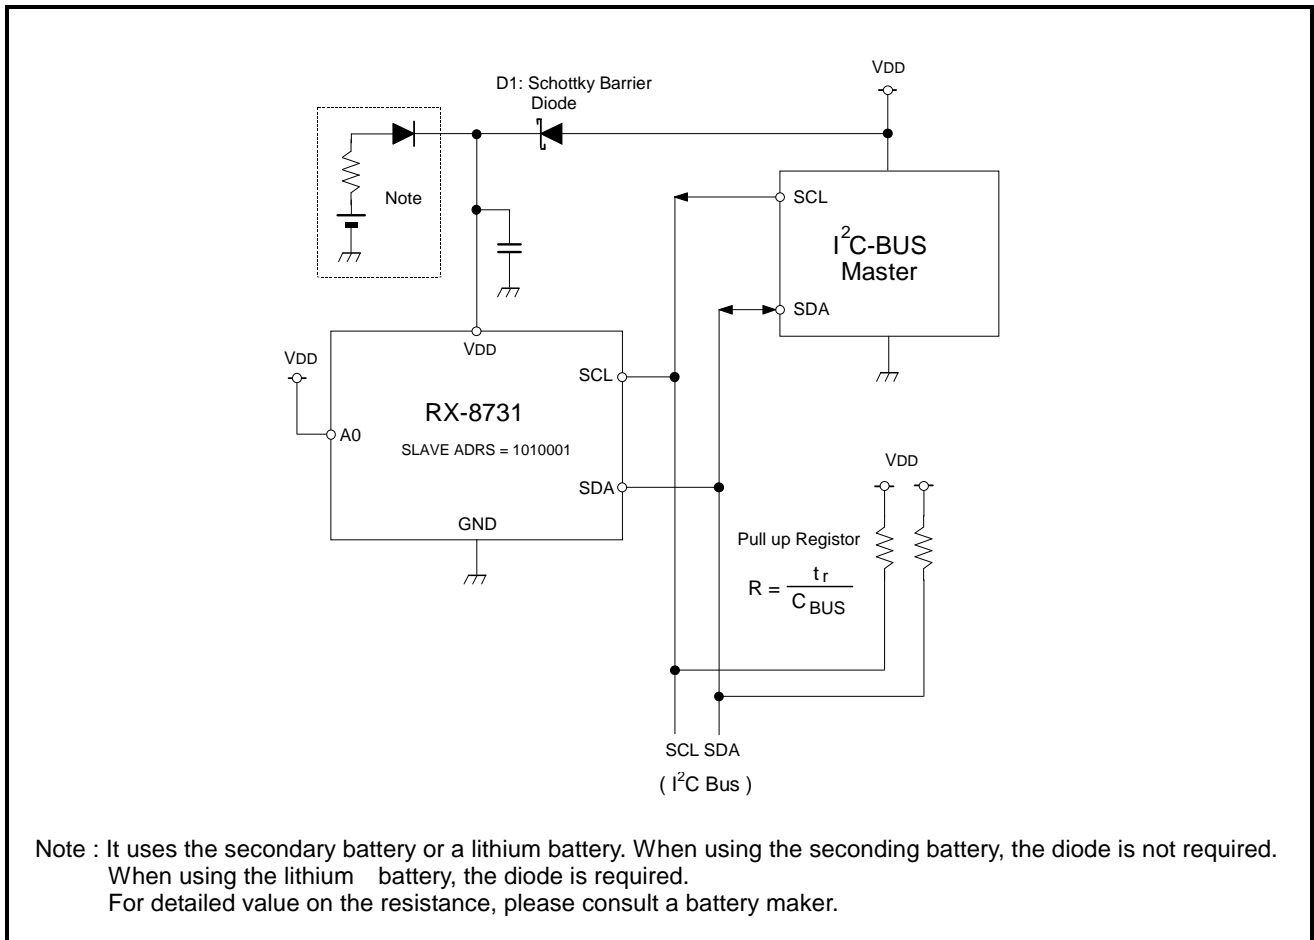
D1: Schottky Barrier Diode

VDD

Note

SCL

$I^2C$-BUS Master

SDA

VDD

VDD

SCL

RX-8731

A0

SLAVE ADRS = 1010001

SDA

GND

VDD

Pull up Registor

$R = \frac{t_r}{C_{BUS}}$

SCL SDA

( $I^2C$ Bus )

Note : It uses the secondary battery or a lithium battery. When using the seconding battery, the diode is not required.
When using the lithium battery, the diode is required.
For detailed value on the resistance, please consult a battery maker.